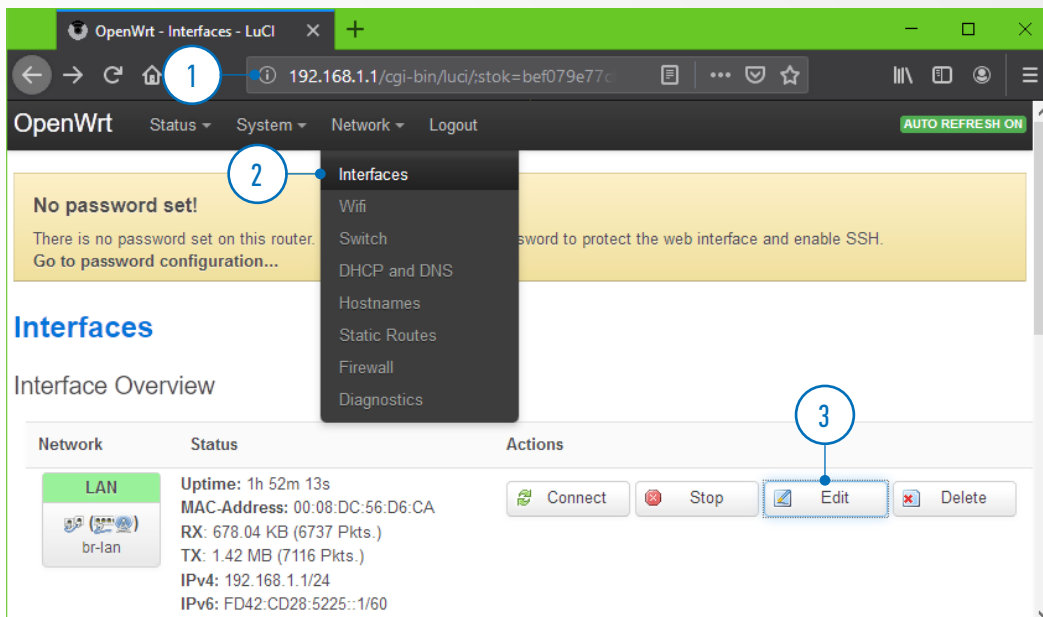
OpenWrt - Interfaces - LuCI

1

192.168.1.1/cgi-bin/luci/;stok=bef079e77c

OpenWrt Status System Network Logout

AUTO REFRESH ON

2

Interfaces
Wifi
Switch
DHCP and DNS
Hostnames
Static Routes
Firewall
Diagnostics

No password set!

There is no password set on this router. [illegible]ssword to protect the web interface and enable SSH.
Go to password configuration...

Interfaces

Interface Overview

3

| Network | Status | Actions |
|---|---|---|
| LAN br-lan | **Uptime:** 1h 52m 13s **MAC-Address:** 00:08:DC:56:D6:CA **RX:** 678.04 KB (6737 Pkts.) **TX:** 1.42 MB (7116 Pkts.) **IPv4:** 192.168.1.1/24 **IPv6:** FD42:CD28:5225::1/60 | Connect Stop Edit Delete |